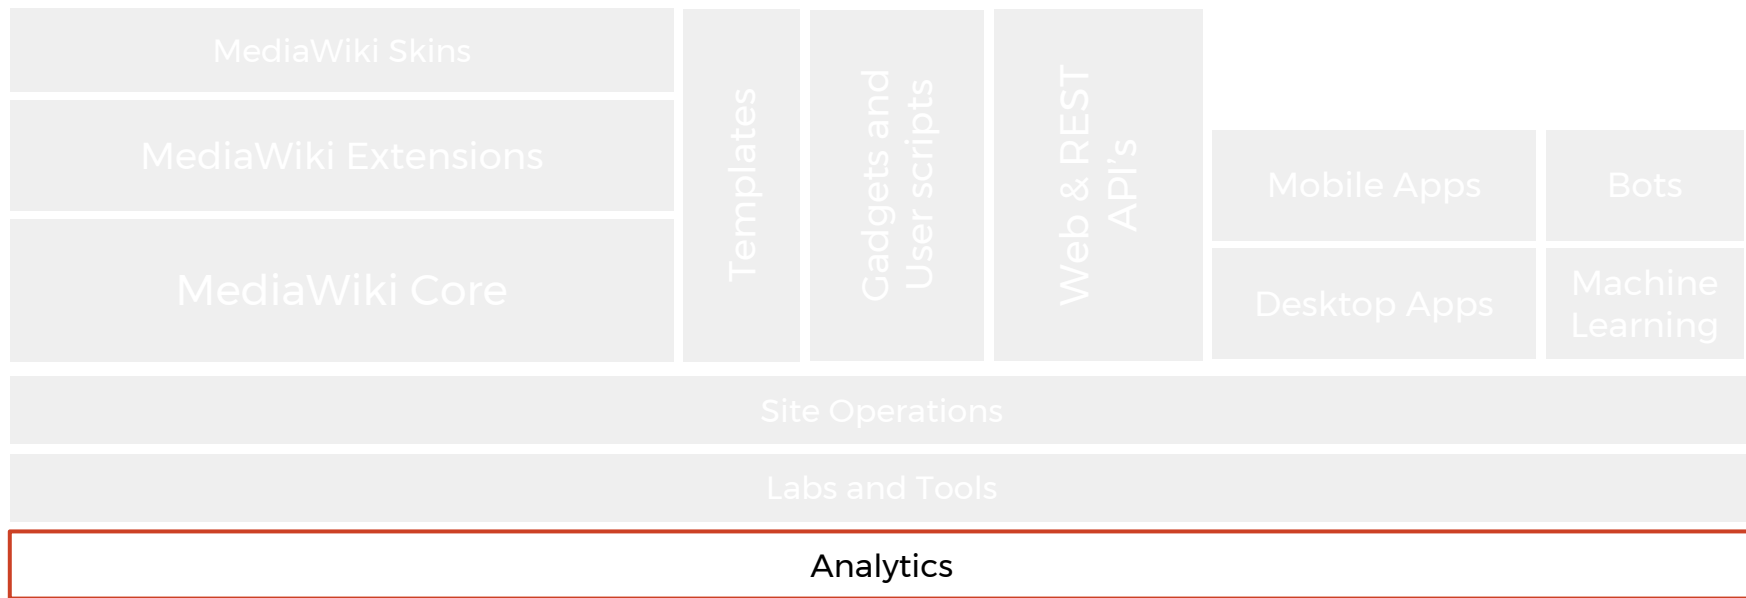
MediaWiki Skins

MediaWiki Extensions

MediaWiki Core

Templates

Gadgets and User scripts

Web & REST API's

Mobile Apps

Bots

Desktop Apps

Machine Learning

Site Operations

Labs and Tools

Analytics